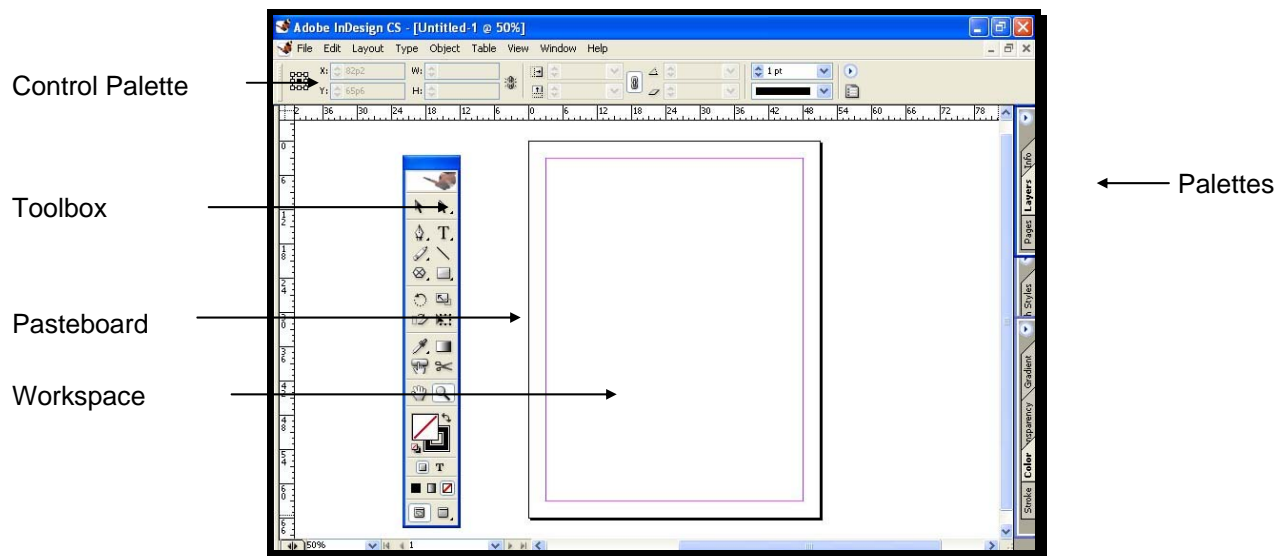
Adobe InDesign CS - [Untitled-1 @ 50%]

File Edit Layout Type Object Table View Window Help

Control Palette

X: 82p2
Y: 65p6
W:
H:
1 pt

36 30 24 18 12 6 0 6 12 18 24 30 36 42 48 54 60 66 72 78

Toolbox

Pasteboard

Workspace

Palettes

Info
Layers
Pages
h Styles
Gradient
nsparency
Color
Stroke

50%
1